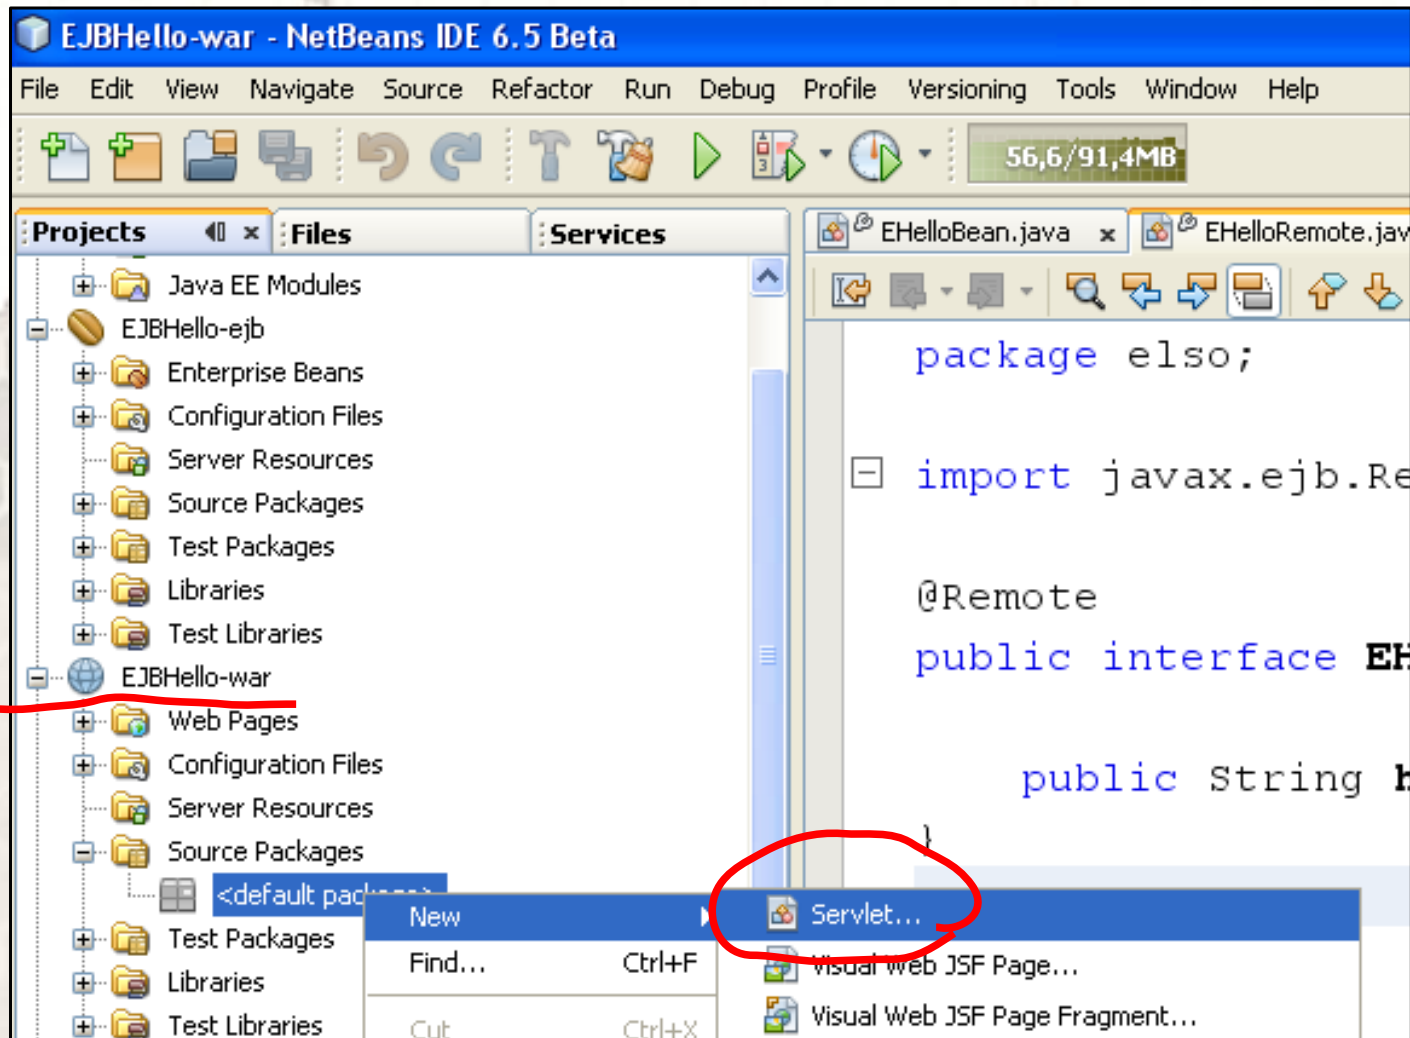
EJBHello-war - NetBeans IDE 6.5 Beta

File Edit View Navigate Source Refactor Run Debug Profile Versioning Tools Window Help

56,6/91,4MB

Projects × Files Services

Java EE Modules
EJBHello-ejb
Enterprise Beans
Configuration Files
Server Resources
Source Packages
Test Packages
Libraries
Test Libraries
EJBHello-war
Web Pages
Configuration Files
Server Resources
Source Packages
<default pac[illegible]
Test Packages
Libraries
Test Libraries

EHelloBean.java × EHelloRemote.jav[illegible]

package elso;

import javax.ejb.Re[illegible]

@Remote
public interface EH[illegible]

public String h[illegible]
}

New
Find... Ctrl+F
Cut Ctrl+X

Servlet...
Visual Web JSF Page...
Visual Web JSF Page Fragment...